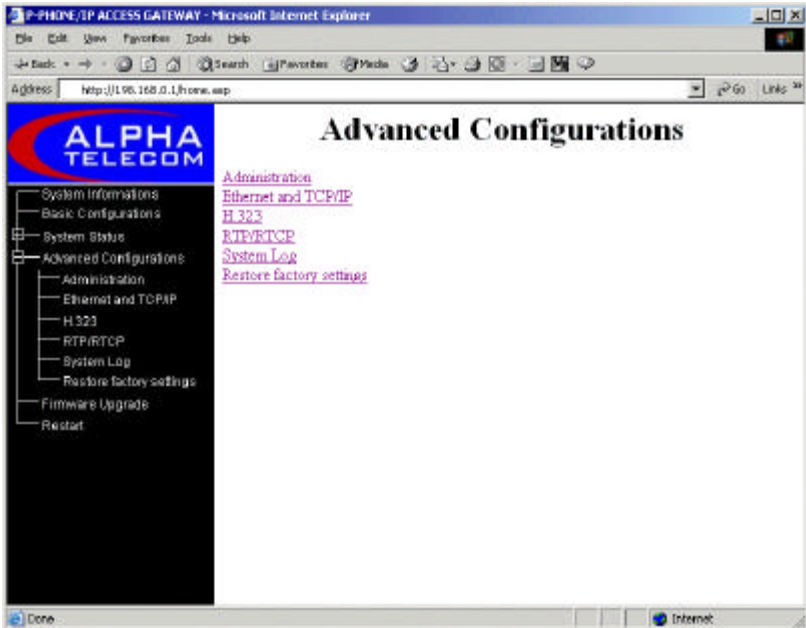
P-PHONE/IP ACCESS GATEWAY - Microsoft Internet Explorer

File Edit View Favorites Tools Help

Back Search Favorites Media

Address http://198.168.0.1/home.asp Go Links

ALPHA TELECOM

System Informations
Basic Configurations
System Status
Advanced Configurations
Administration
Ethernet and TCP/IP
H.323
RTP/RTCP
System Log
Restore factory settings
Firmware Upgrade
Restart

Advanced Configurations

Administration
Ethernet and TCP/IP
H.323
RTP/RTCP
System Log
Restore factory settings

Done Internet